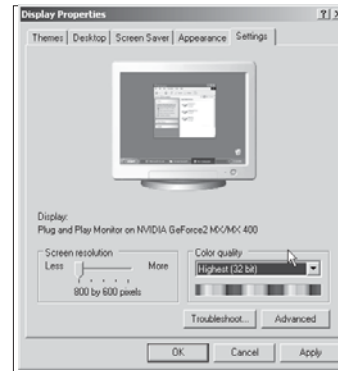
Display Properties

?

Themes | Desktop | Screen Saver | Appearance | Settings

Display:
Plug and Play Monitor on NVIDIA GeForce2 MX/MX 400

Screen resolution
Less
More
800 by 600 pixels

Color quality
Highest (32 bit)

Troubleshoot...
Advanced

OK
Cancel
Apply